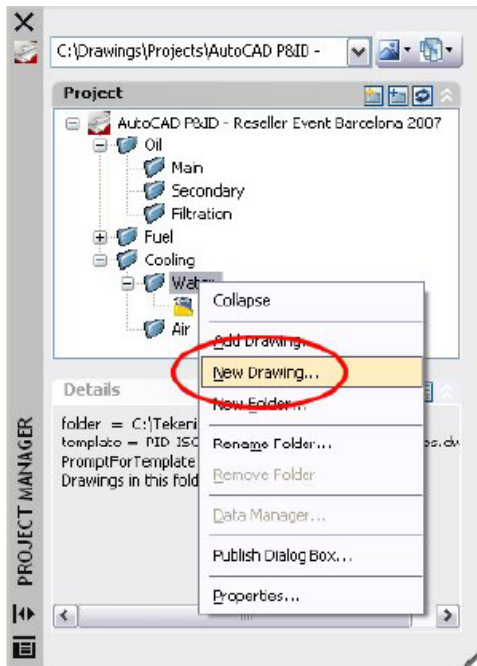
C:\Drawings\Projects\AutoCAD P&ID -

Project

AutoCAD P&ID - Reseller Event Barcelona 2007
Oil
Main
Secondary
Filtration
Fuel
Cooling
Wat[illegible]
Air

Collapse
Add Drawing...
New Drawing...
New Folder...
Rename Folder...
Remove Folder
Data Manager...
Publish Dialog Box...
Properties...

Details

folder = C:\Tekeri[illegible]
template = PID ISO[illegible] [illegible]s.dw
PromptForTemplate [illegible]
Drawings in this fold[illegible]

PROJECT MANAGER